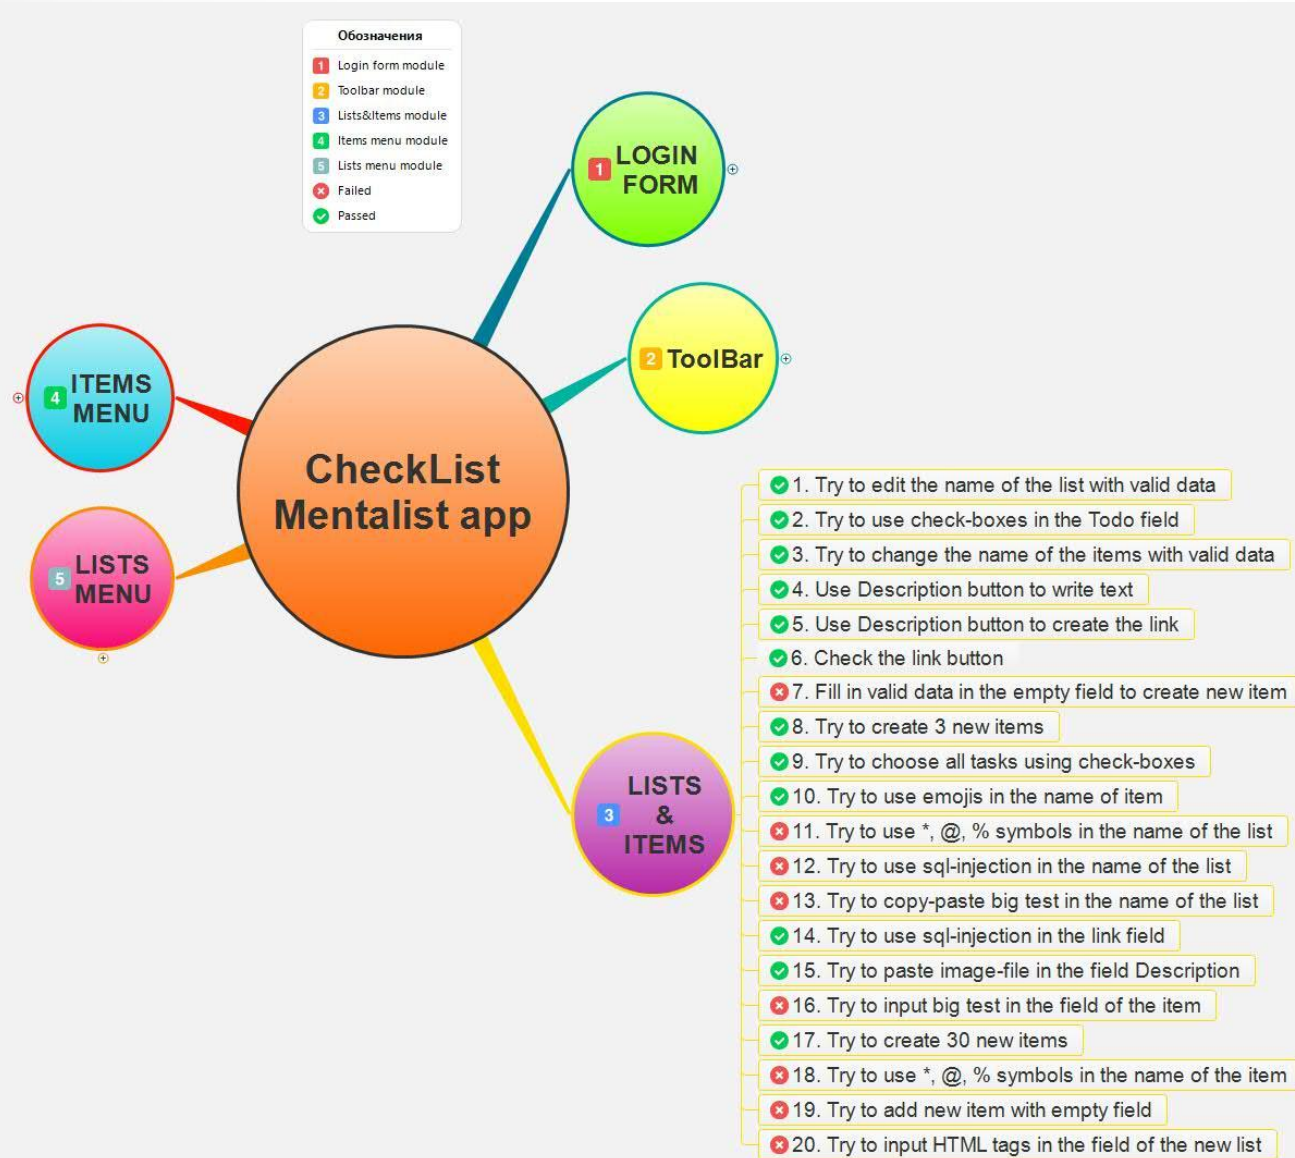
Обозначения
1 Login form module
2 Toolbar module
3 Lists&Items module
4 Items menu module
5 Lists menu module
Failed
Passed

1 LOGIN FORM

2 ToolBar

4 ITEMS MENU

CheckList Mentalist app

5 LISTS MENU

3 LISTS & ITEMS

1. Try to edit the name of the list with valid data
2. Try to use check-boxes in the Todo field
3. Try to change the name of the items with valid data
4. Use Description button to write text
5. Use Description button to create the link
6. Check the link button
7. Fill in valid data in the empty field to create new item
8. Try to create 3 new items
9. Try to choose all tasks using check-boxes
10. Try to use emojis in the name of item
11. Try to use *, @, % symbols in the name of the list
12. Try to use sql-injection in the name of the list
13. Try to copy-paste big test in the name of the list
14. Try to use sql-injection in the link field
15. Try to paste image-file in the field Description
16. Try to input big test in the field of the item
17. Try to create 30 new items
18. Try to use *, @, % symbols in the name of the item
19. Try to add new item with empty field
20. Try to input HTML tags in the field of the new list